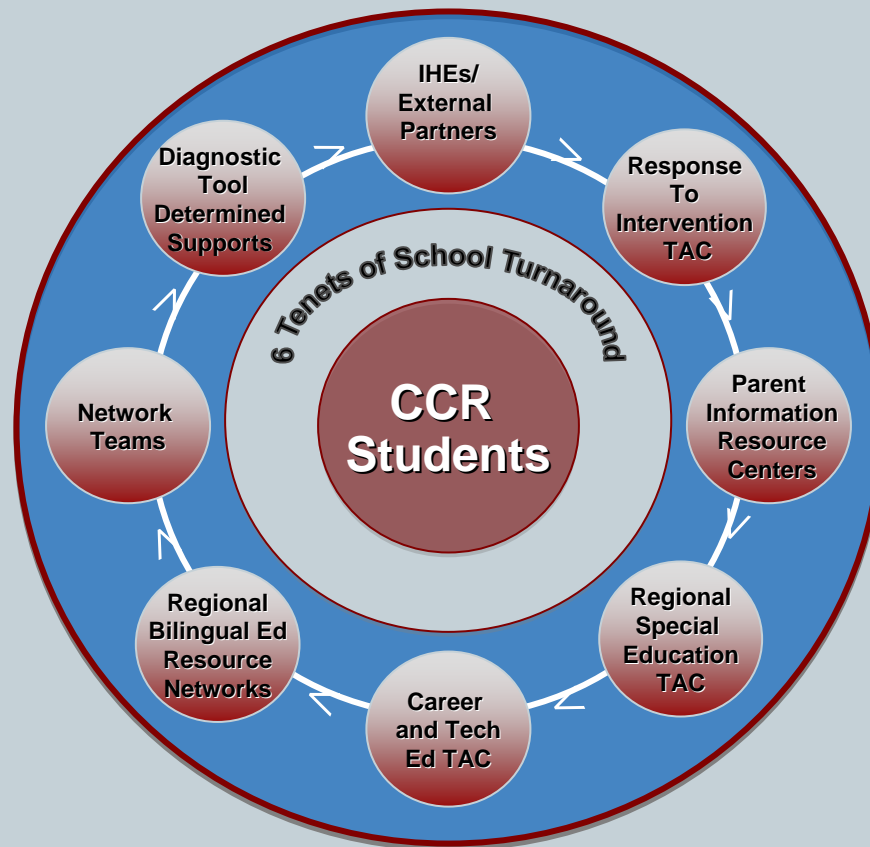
IHEs/ External Partners

Response To Intervention TAC

Parent Information Resource Centers

Regional Special Education TAC

Career and Tech Ed TAC

Regional Bilingual Ed Resource Networks

Network Teams

Diagnostic Tool Determined Supports

6 Tenets of School Turnaround

CCR Students